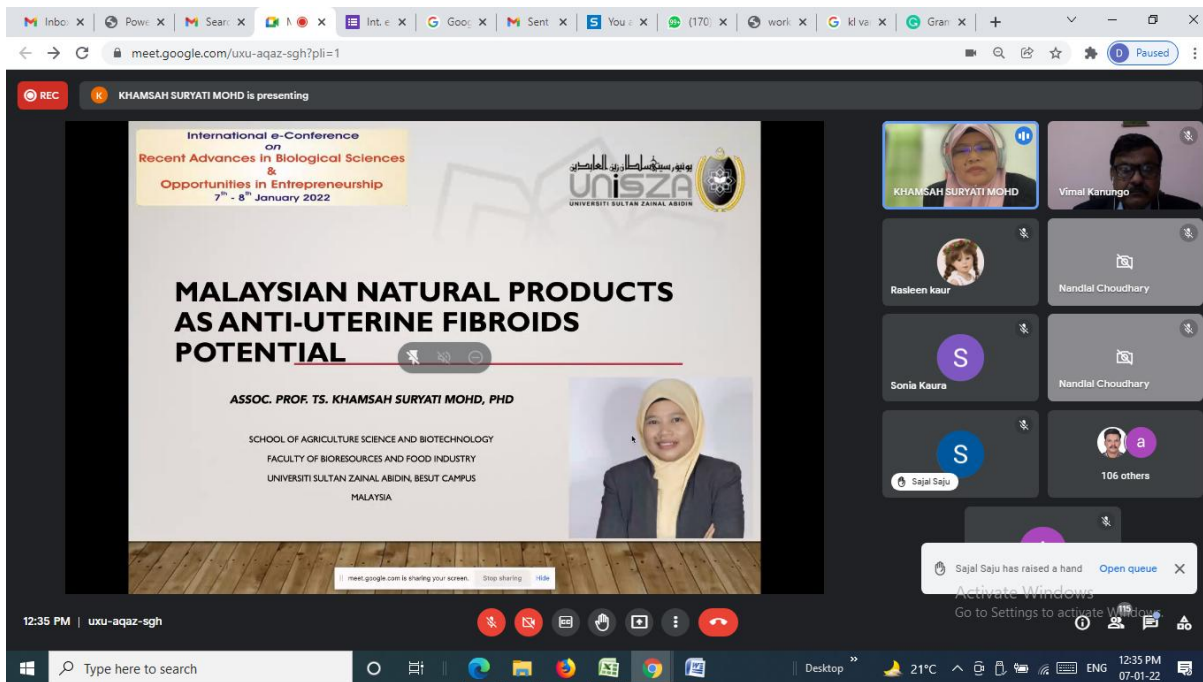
M Inbo: × | Powe × | M Searc × | N × | Int. e × | G Goog × | M Sent × | S You a × | (170) × | work × | G kl va × | G Gran × | +

meet.google.com/uxu-aqaz-sgh?pli=1

Paused

REC

K KHAMSAH SURYATI MOHD is presenting

International e-Conference on Recent Advances in Biological Sciences & Opportunities in Entrepreneurship
$7^{th}$ - $8^{th}$ January 2022

UNiSZA
UNIVERSITI SULTAN ZAINAL ABIDIN

MALAYSIAN NATURAL PRODUCTS AS ANTI-UTERINE FIBROIDS POTENTIAL

ASSOC. PROF. TS. KHAMSAH SURYATI MOHD, PHD

SCHOOL OF AGRICULTURE SCIENCE AND BIOTECHNOLOGY
FACULTY OF BIORESOURCES AND FOOD INDUSTRY
UNIVERSITI SULTAN ZAINAL ABIDIN, BESUT CAMPUS
MALAYSIA

meet.google.com is sharing your screen. Stop sharing Hide

KHAMSAH SURYATI MOHD
Vimal Kanungo
Rasleen kaur
Nandlal Choudhary
S
Sonia Kaura
Nandlal Choudhary
S
Sajal Saju
a
106 others

Sajal Saju has raised a hand Open queue

Activate Windows
Go to Settings to activate Windows.

12:35 PM | uxu-aqaz-sgh

115

Type here to search

Desktop 21°C ENG 12:35 PM 07-01-22